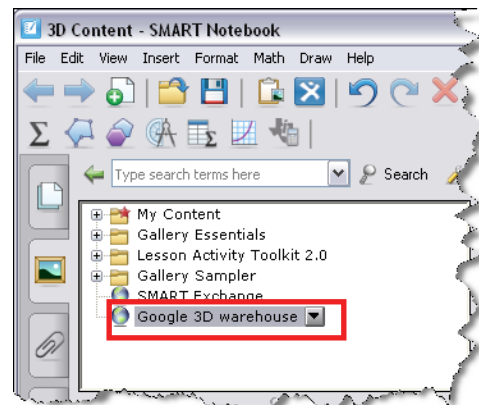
3D Content - SMART Notebook

File Edit View Insert Format Math Draw Help

Type search terms here

Search

My Content
Gallery Essentials
Lesson Activity Toolkit 2.0
Gallery Sampler
SMART Exchange
Google 3D warehouse